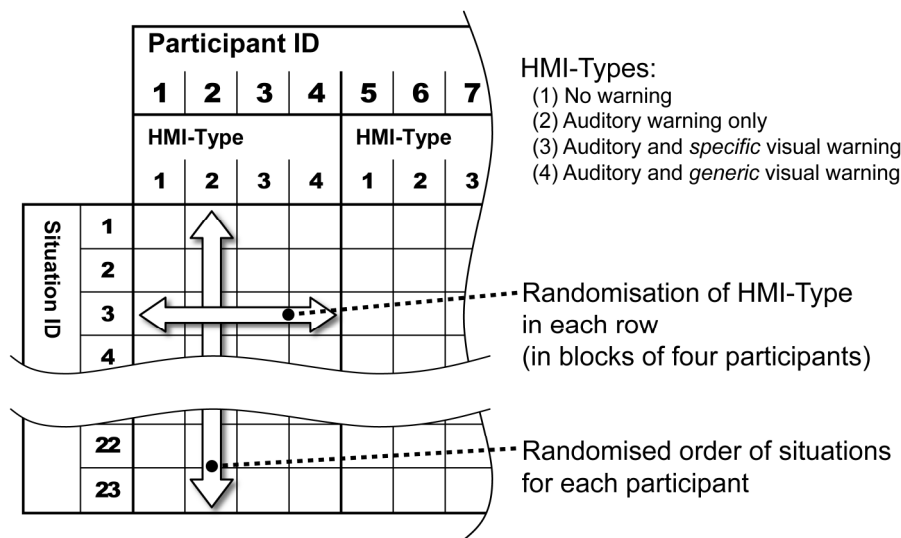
Participant ID

| 1 | 2 | 3 | 4 | 5 | 6 | 7 |
|---|---|---|---|---|---|---|
| HMI-Type | | | | HMI-Type | | |
| 1 | 2 | 3 | 4 | 1 | 2 | 3 |

Situation ID

1
2
3
4
22
23

HMI-Types:
(1) No warning
(2) Auditory warning only
(3) Auditory and *specific* visual warning
(4) Auditory and *generic* visual warning

Randomisation of HMI-Type in each row (in blocks of four participants)

Randomised order of situations for each participant